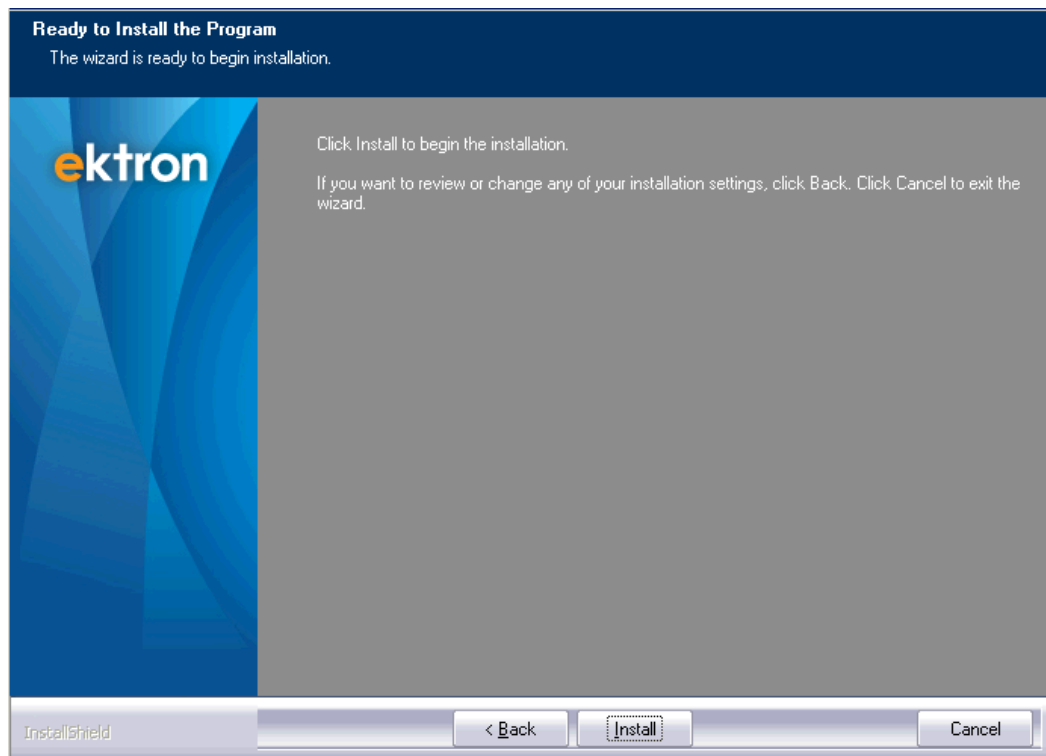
Ready to Install the Program
The wizard is ready to begin installation.

ektron

Click Install to begin the installation.

If you want to review or change any of your installation settings, click Back. Click Cancel to exit the wizard.

InstallShield

< Back

Install

Cancel